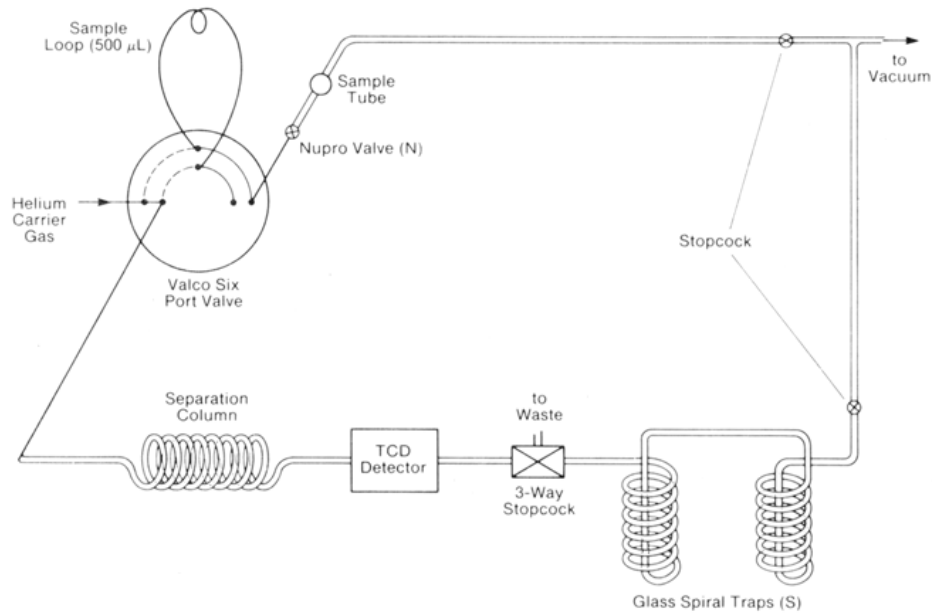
Sample Loop (500 $\mu$L)

Sample Tube

Nupro Valve (N)

to Vacuum

Helium Carrier Gas

Valco Six Port Valve

Stopcock

Separation Column

TCD Detector

to Waste

3-Way Stopcock

Glass Spiral Traps (S)